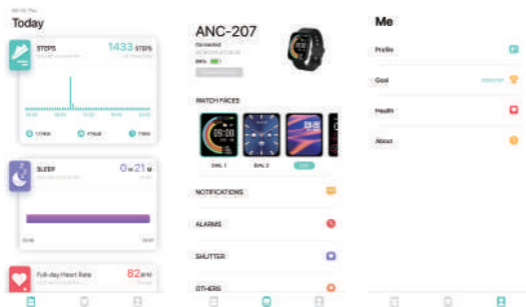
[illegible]
Today

STEPS
1433 STEPS

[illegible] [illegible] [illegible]

SLEEP
0 H 21 M

Full-day Heart Rate
82 BPM

ANC-207
Connected
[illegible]
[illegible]

WATCH FACES
09:00
DIAL 1
DIAL 2
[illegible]

NOTIFICATIONS

ALARMS

SHUTTER

OTHERS

Me

Profile

Goal

Health

About